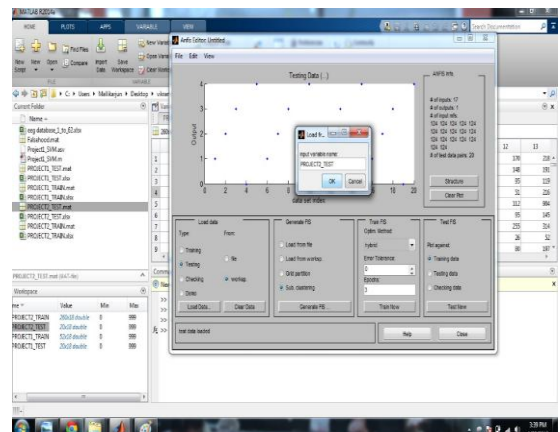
MATLAB R2014a

HOME PLOTS APPS VARIABLE VIEW

New Script New Open Find Files Compare Import Data Save Workspace New Variable Open Variable Clear Workspace

FILE VARIABLE

C: > Users > Mallikarjun > Desktop > virus

Current Folder

Name

eeg database_1_to_62.xlsx
Falsehoods.mat
Project1_SVM.asv
Project1_SVM.m
PROJECTS_TEST.mat
PROJECTS_TEST.xlsx
PROJECTS_TRAIN.mat
PROJECTS_TRAIN.xlsx
PROJECT_TEST.mat
PROJECT_TEST.xlsx
PROJECT_TRAIN.mat
PROJECT_TRAIN.xlsx

PROJECT_TEST.mat (MAT-file)

Workspace

| Name | Value | Min | Max |
|---|---|---|---|
| PROJECTS_TRAIN | 280x18 double | 0 | 999 |
| PROJECT_TEST | 20x18 double | 0 | 999 |
| PROJECTS_TRAIN | 52x18 double | 0 | 999 |
| PROJECT_TEST | 20x18 double | 0 | 999 |

Anfis Editor: Untitled

File Edit View

Testing Data (..)

Output

data set index

ANFIS Info.
# of inputs: 17
# of outputs: 1
# of input mfs:
124 124 124 124
124 124 124 124
124 124 124 124
124 124
# of test data pairs: 29

Structure

Clear Plot

Load fr...

Input variable name:
PROJECT_TEST

OK Cancel

Load data
Type: From:
Training
Testing
Checking
Demo
file
worksp.
Load Data... Clear Data

Generate FIS
Load from file
Load from worksp.
Grid partition
Sub. clustering
Generate FIS ...

Train FIS
Optim. Method:
hybrid
Error Tolerance:
0
Epochs:
3
Train Now

Test FIS
Plot against:
Training data
Testing data
Checking data
Test Now

test data loaded

Help Close

12 13
376 218
348 193
95 119
32 228
312 984
95 145
255 314
26 32
90 187

Command Window

3:39 PM